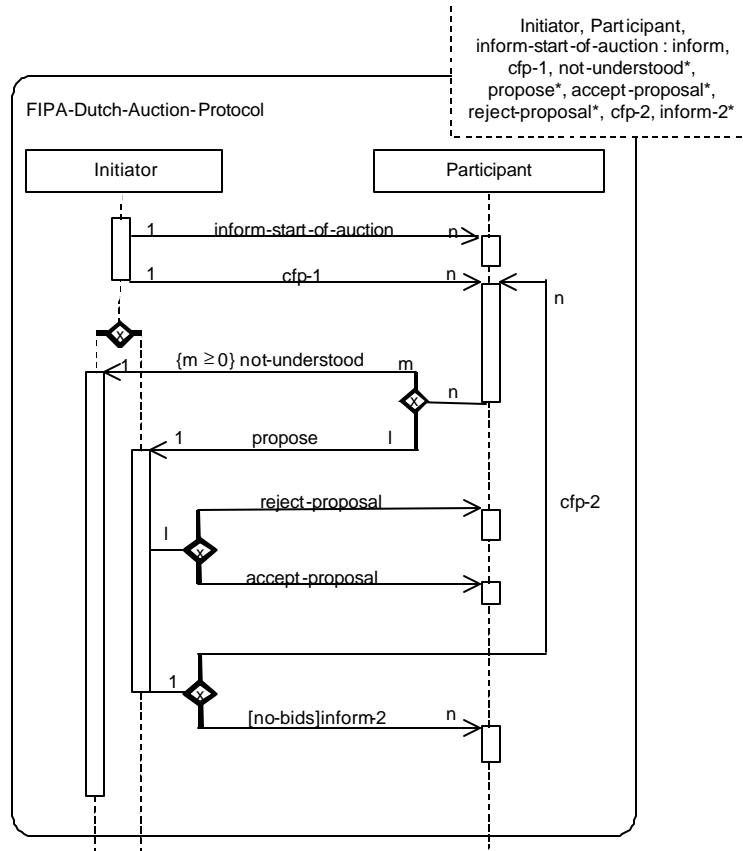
Initiator, Participant, inform-start-of-auction : inform, cfp-1, not-understood*, propose*, accept-proposal*, reject-proposal*, cfp-2, inform-2*

FIPA-Dutch-Auction-Protocol

Initiator

Participant

1

inform-start-of-auction

n

1

cfp-1

n

n

x

1

$\{m \geq 0\}$ not-understood

m

x

n

1

propose

l

reject-proposal

cfp-2

l

x

accept-proposal

1

x

[no-bids]inform-2

n